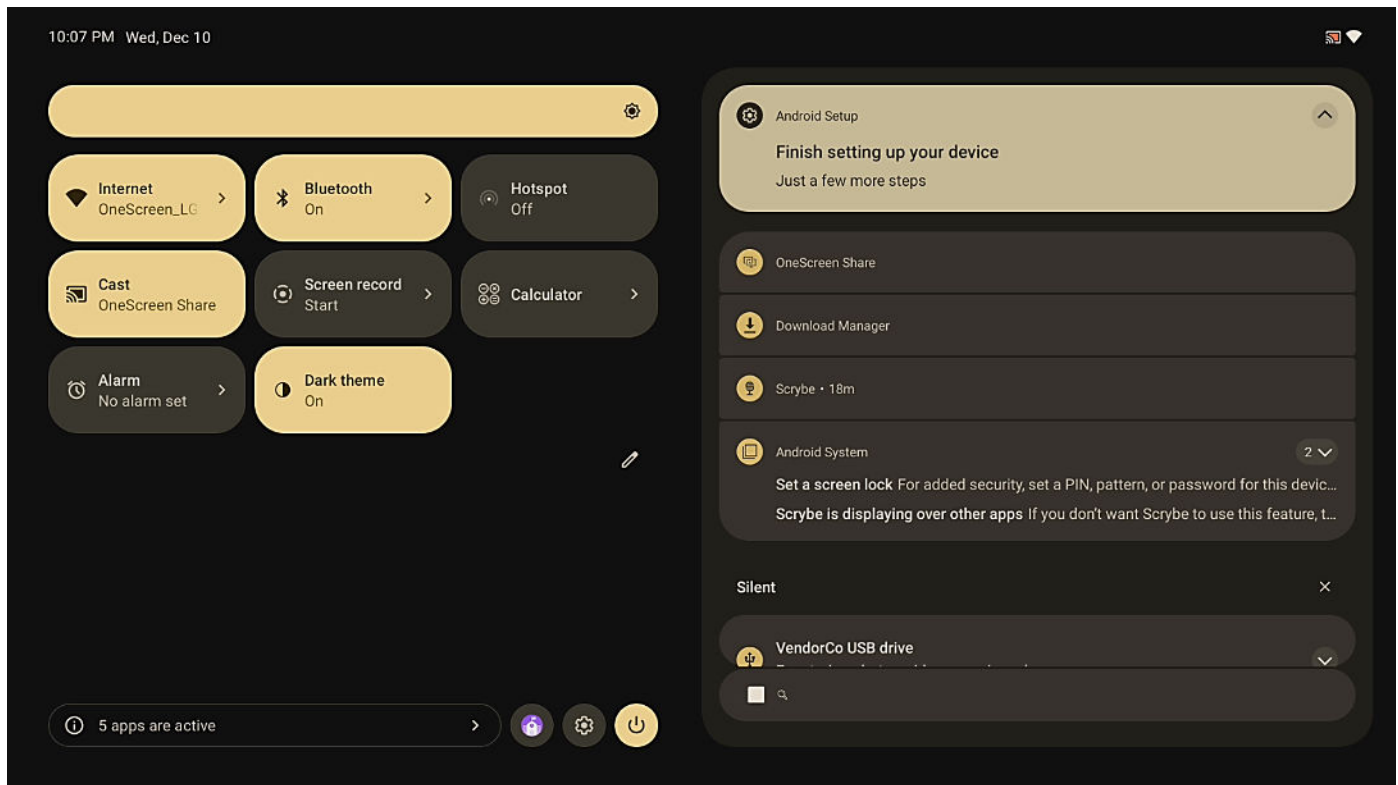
10:07 PM Wed, Dec 10

Internet
OneScreen_LG

Bluetooth
On

Hotspot
Off

Cast
OneScreen Share

Screen record
Start

Calculator

Alarm
No alarm set

Dark theme
On

5 apps are active

Android Setup
Finish setting up your device
Just a few more steps

OneScreen Share

Download Manager

Scrybe • 18m

Android System
2
Set a screen lock For added security, set a PIN, pattern, or password for this devic...
Scrybe is displaying over other apps If you don't want Scrybe to use this feature, t...

Silent

VendorCo USB drive
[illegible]